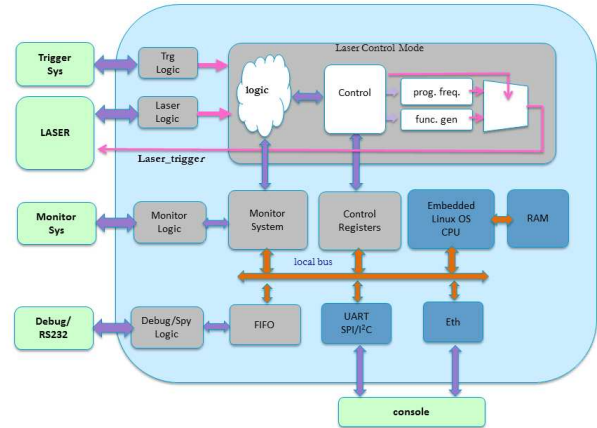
Trigger Sys

Trg Logic

Laser Control Mode

logic

Control

prog. freq.

func. gen

LASER

Laser Logic

Laser_trigger

Monitor Sys

Monitor Logic

Monitor System

Control Registers

Embedded Linux OS CPU

RAM

local bus

Debug/ RS232

Debug/Spy Logic

FIFO

UART SPI/I$^2$C

Eth

console